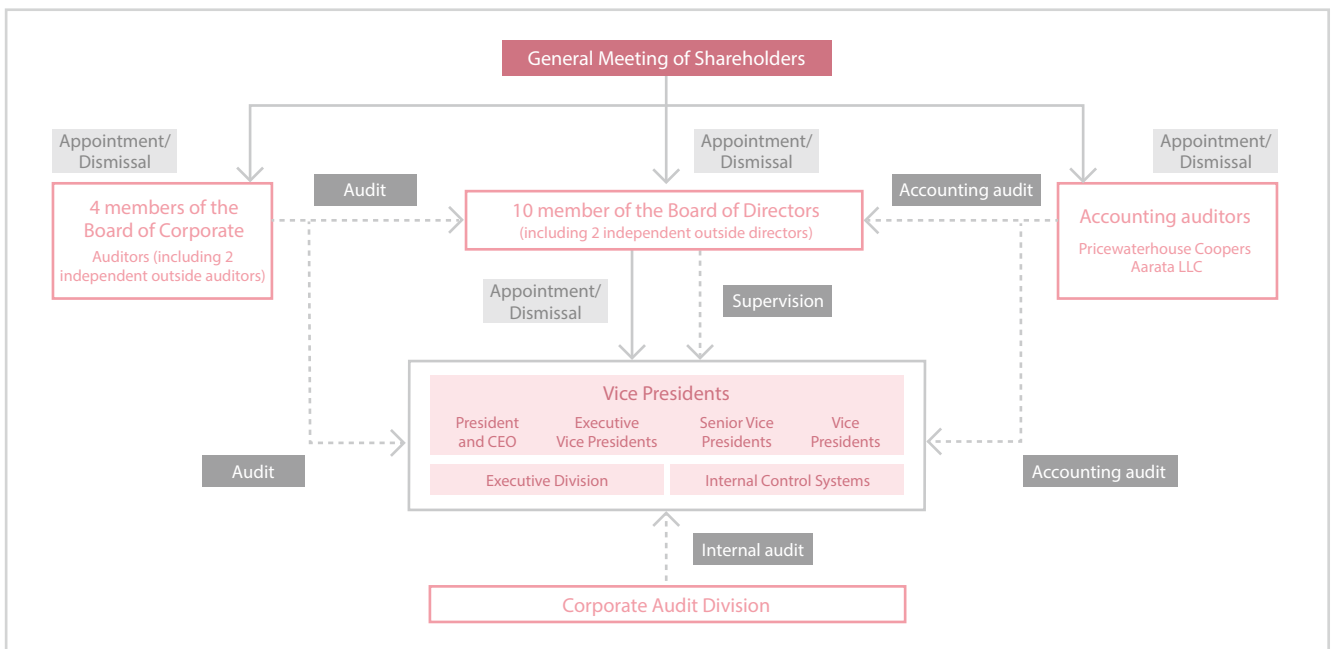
General Meeting of Shareholders

Appointment/ Dismissal

Appointment/ Dismissal

Appointment/ Dismissal

4 members of the Board of Corporate

Auditors (including 2 independent outside auditors)

Audit

10 member of the Board of Directors

(including 2 independent outside directors)

Accounting audit

Accounting auditors

Pricewaterhouse Coopers Aarata LLC

Appointment/ Dismissal

Supervision

Vice Presidents

President and CEO

Executive Vice Presidents

Senior Vice Presidents

Vice Presidents

Executive Division

Internal Control Systems

Audit

Accounting audit

Internal audit

Corporate Audit Division